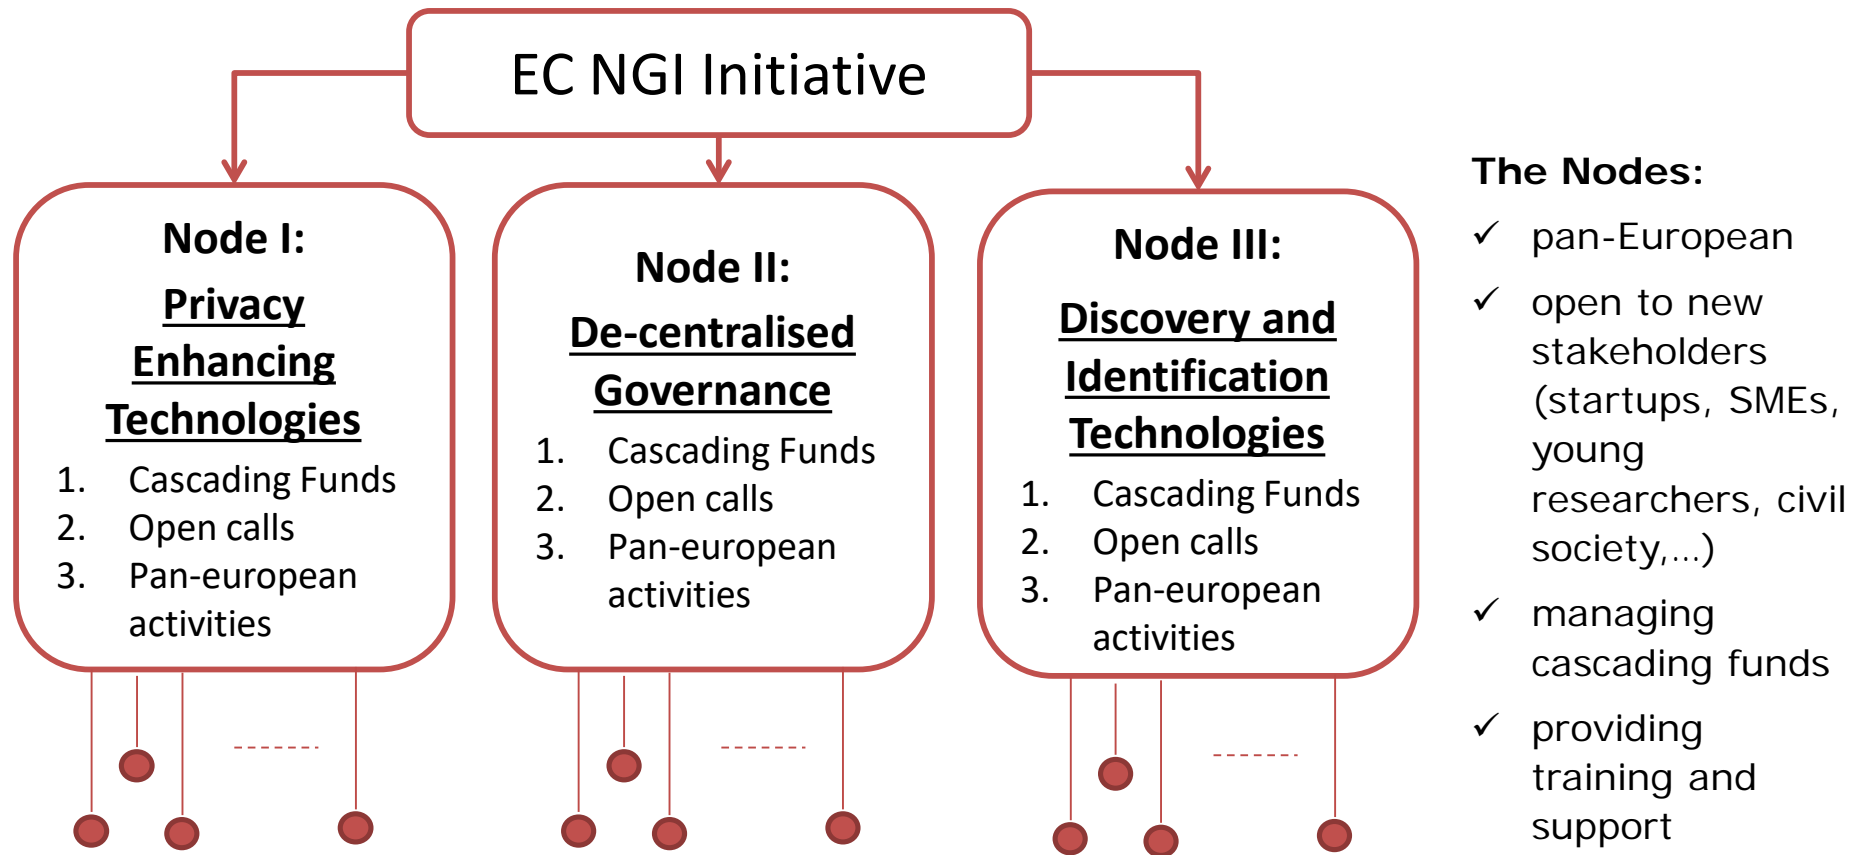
EC NGI Initiative

Node I:

Privacy Enhancing Technologies

1. Cascading Funds
2. Open calls
3. Pan-european activities

Node II:

De-centralised Governance

1. Cascading Funds
2. Open calls
3. Pan-european activities

Node III:

Discovery and Identification Technologies

1. Cascading Funds
2. Open calls
3. Pan-european activities

The Nodes:

✓ pan-European

✓ open to new stakeholders (startups, SMEs, young researchers, civil society,...)

✓ managing cascading funds

✓ providing training and support